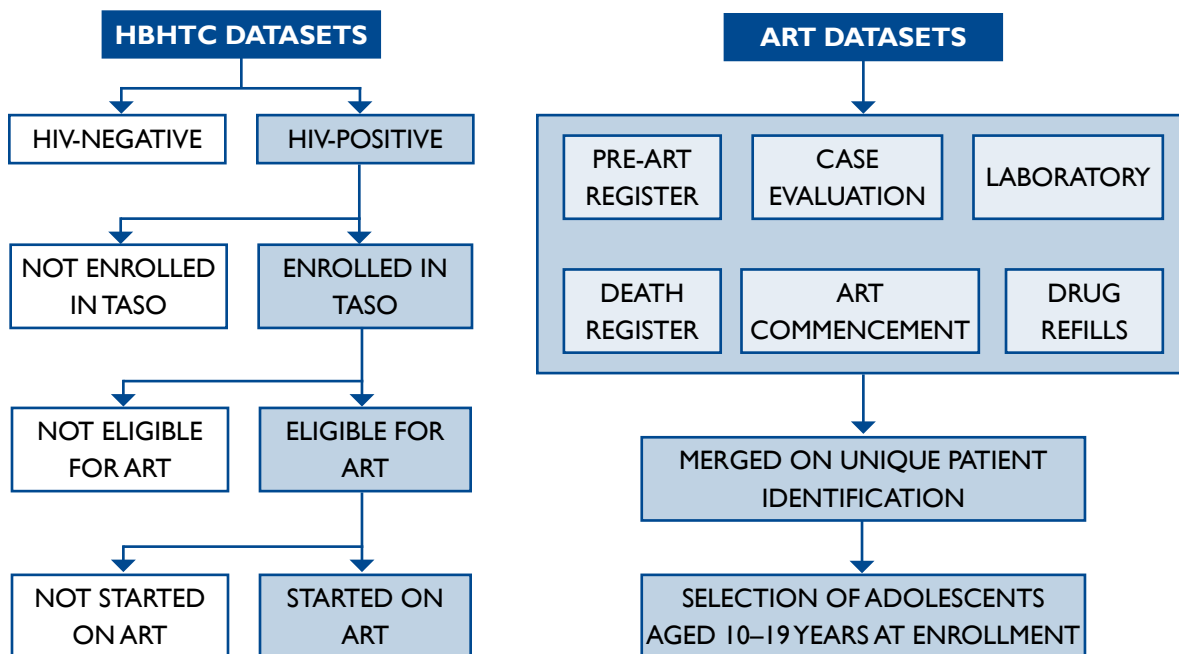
HBHTC DATASETS

HIV-NEGATIVE

HIV-POSITIVE

NOT ENROLLED IN TASO

ENROLLED IN TASO

NOT ELIGIBLE FOR ART

ELIGIBLE FOR ART

NOT STARTED ON ART

STARTED ON ART

ART DATASETS

PRE-ART REGISTER

CASE EVALUATION

LABORATORY

DEATH REGISTER

ART COMMENCEMENT

DRUG REFILLS

MERGED ON UNIQUE PATIENT IDENTIFICATION

SELECTION OF ADOLESCENTS AGED 10–19 YEARS AT ENROLLMENT